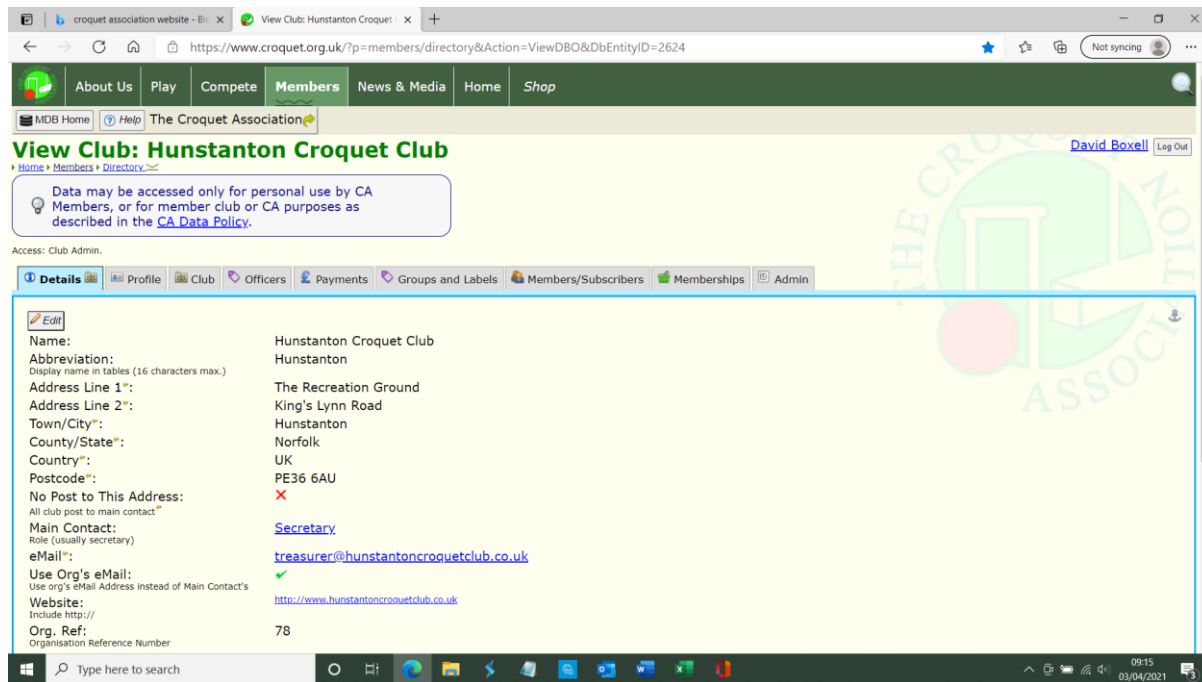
croquet association website - Bi ×
View Club: Hunstanton Croquet ×
+

https://www.croquet.org.uk/?p=members/directory&Action=ViewDBO&DbEntityID=2624

Not syncing

About Us | Play | Compete | Members | News & Media | Home | Shop

MDB Home | Help | The Croquet Association

View Club: Hunstanton Croquet Club

Home ▸ Members ▸ Directory

David Boxell | Log Out

Data may be accessed only for personal use by CA Members, or for member club or CA purposes as described in the CA Data Policy.

Access: Club Admin.

Details | Profile | Club | Officers | Payments | Groups and Labels | Members/Subscribers | Memberships | Admin

Edit

Name: Hunstanton Croquet Club
Abbreviation: Hunstanton
Display name in tables (16 characters max.)
Address Line 1: The Recreation Ground
Address Line 2: King's Lynn Road
Town/City: Hunstanton
County/State: Norfolk
Country: UK
Postcode: PE36 6AU
No Post to This Address: ✕
All club post to main contact
Main Contact: Secretary
Role (usually secretary)
eMail: treasurer@hunstantoncroquetclub.co.uk
Use Org's eMail: ✔
Use org's eMail Address instead of Main Contact's
Website: http://www.hunstantoncroquetclub.co.uk
Include http://
Org. Ref: 78
Organisation Reference Number

Type here to search

09:15
03/04/2021